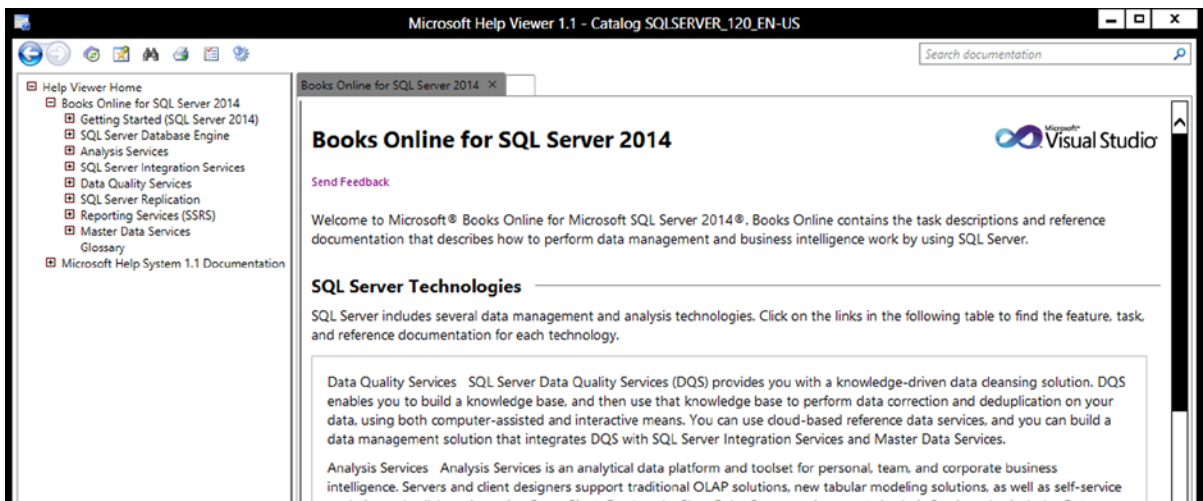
Microsoft Help Viewer 1.1 - Catalog SQLSERVER_120_EN-US

Search documentation

Help Viewer Home
Books Online for SQL Server 2014
Getting Started (SQL Server 2014)
SQL Server Database Engine
Analysis Services
SQL Server Integration Services
Data Quality Services
SQL Server Replication
Reporting Services (SSRS)
Master Data Services
Glossary
Microsoft Help System 1.1 Documentation

Books Online for SQL Server 2014 ×

Books Online for SQL Server 2014

Microsoft Visual Studio

Send Feedback

Welcome to Microsoft® Books Online for Microsoft SQL Server 2014®. Books Online contains the task descriptions and reference documentation that describes how to perform data management and business intelligence work by using SQL Server.

SQL Server Technologies

SQL Server includes several data management and analysis technologies. Click on the links in the following table to find the feature, task, and reference documentation for each technology.

Data Quality Services SQL Server Data Quality Services (DQS) provides you with a knowledge-driven data cleansing solution. DQS enables you to build a knowledge base, and then use that knowledge base to perform data correction and deduplication on your data, using both computer-assisted and interactive means. You can use cloud-based reference data services, and you can build a data management solution that integrates DQS with SQL Server Integration Services and Master Data Services.

Analysis Services Analysis Services is an analytical data platform and toolset for personal, team, and corporate business intelligence. Servers and client designers support traditional OLAP solutions, new tabular modeling solutions, as well as self-service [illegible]